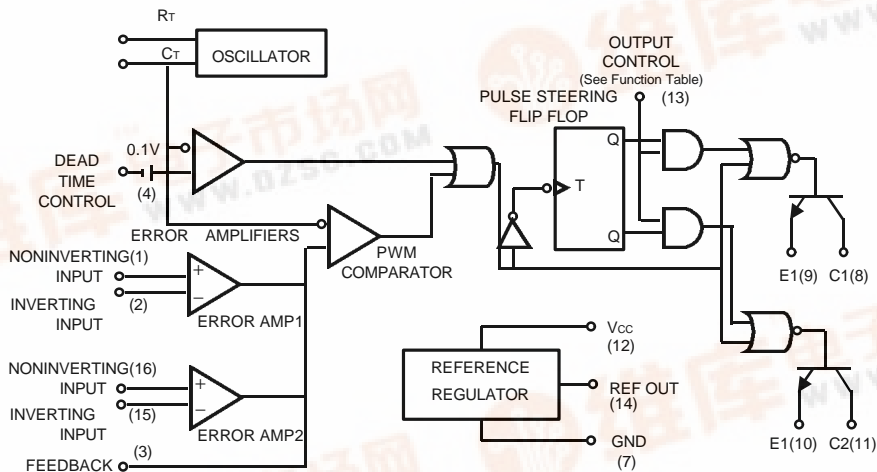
RT
CT
OSCILLATOR

OUTPUT CONTROL
(See Function Table)
(13)

PULSE STEERING FLIP FLOP

Q
T
Q

0.1V

DEAD TIME CONTROL
(4)

ERROR AMPLIFIERS

PWM COMPARATOR

NONINVERTING(1) INPUT
INVERTING (2) INPUT
+
−
ERROR AMP1

E1(9) C1(8)

Vcc
(12)

REFERENCE REGULATOR

REF OUT
(14)

GND
(7)

NONINVERTING(16) INPUT
INVERTING (15) INPUT
+
−
ERROR AMP2

FEEDBACK (3)

E1(10) C2(11)

WWW.DZSC.COM